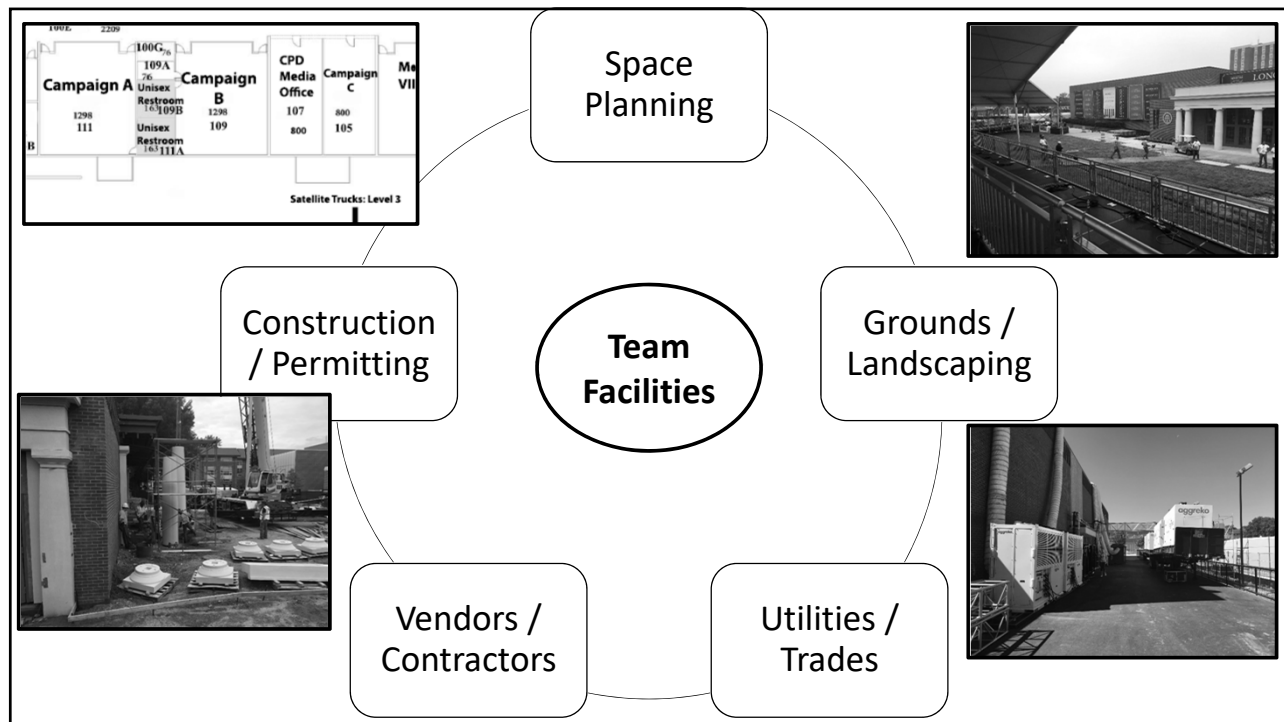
100E 2209
100G 76
109A
76
Campaign A
Unisex Restroom
163 109B
Campaign B
1298
109
CPD Media Office
107
800
Campaign C
800
105
Me VII
1298
111
B
Unisex Restroom
163 111A
Satellite Trucks: Level 3

Space Planning

LONG

Construction / Permitting

Team Facilities

Grounds / Landscaping

aggreko

Vendors / Contractors

Utilities / Trades